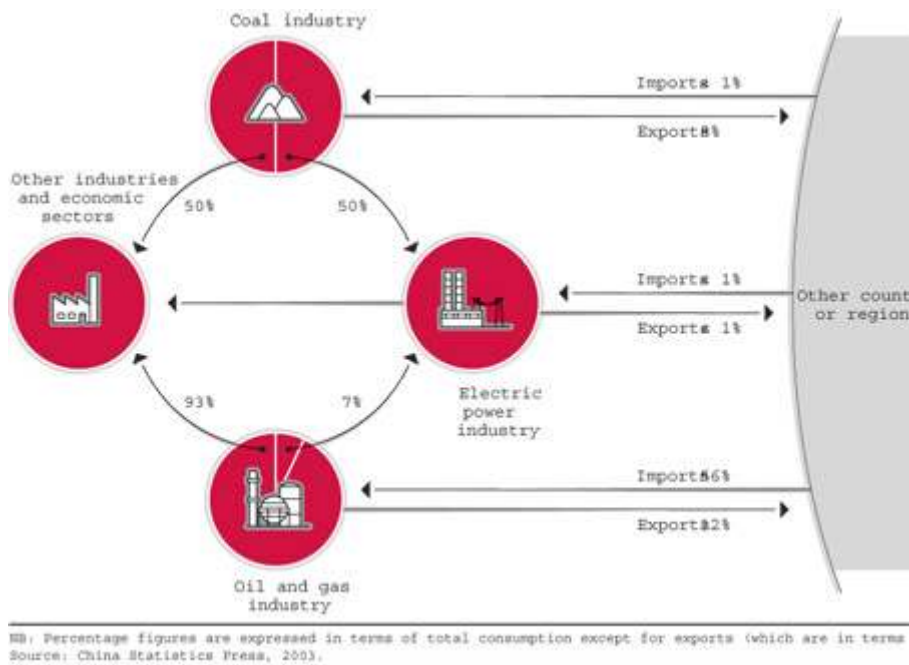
Coal industry

Imports 1%

Export8%

Other industries and economic sectors

50%

50%

Imports 1%

Exports 1%

Other count or region

93%

7%

Electric power industry

Import56%

Export22%

Oil and gas industry

NB: Percentage figures are expressed in terms of total consumption except for exports (which are in terms
Source: China Statistics Press, 2003.